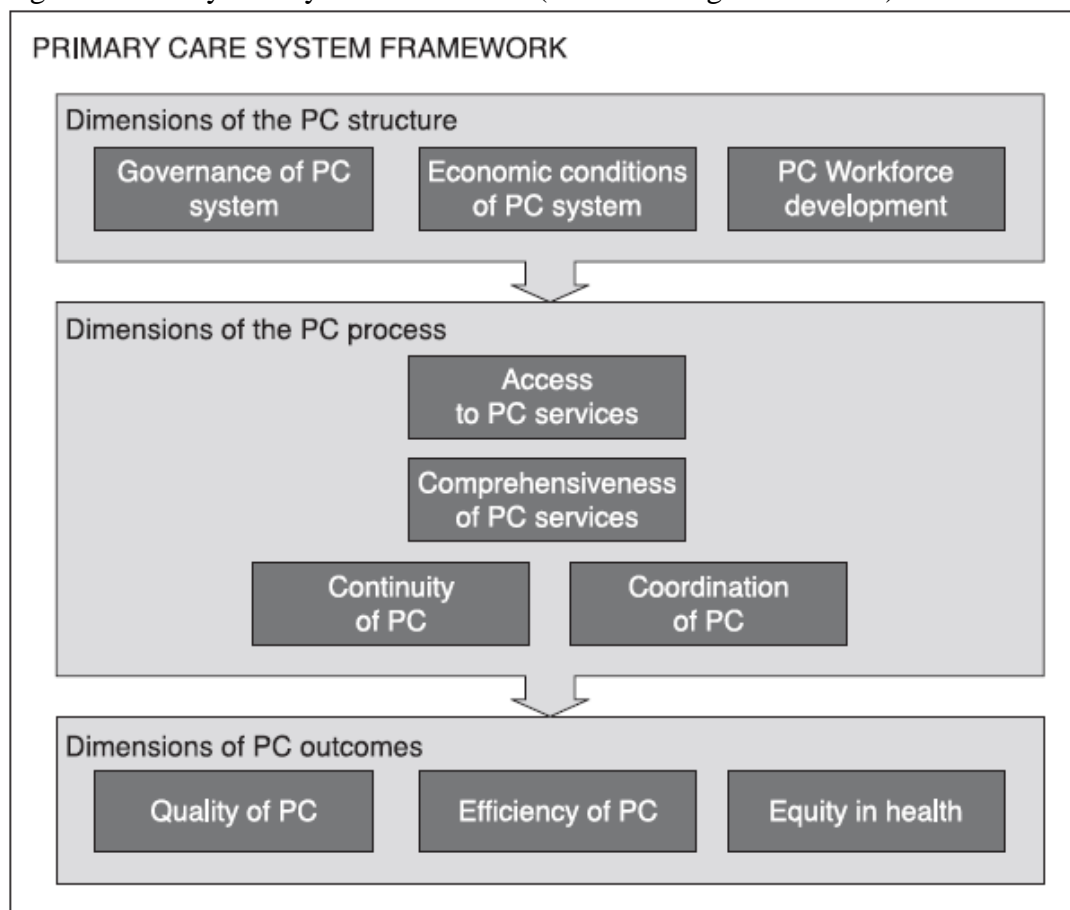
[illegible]

PRIMARY CARE SYSTEM FRAMEWORK

Dimensions of the PC structure

Governance of PC system

Economic conditions of PC system

PC Workforce development

Dimensions of the PC process

Access to PC services

Comprehensiveness of PC services

Continuity of PC

Coordination of PC

Dimensions of PC outcomes

Quality of PC

Efficiency of PC

Equity in health